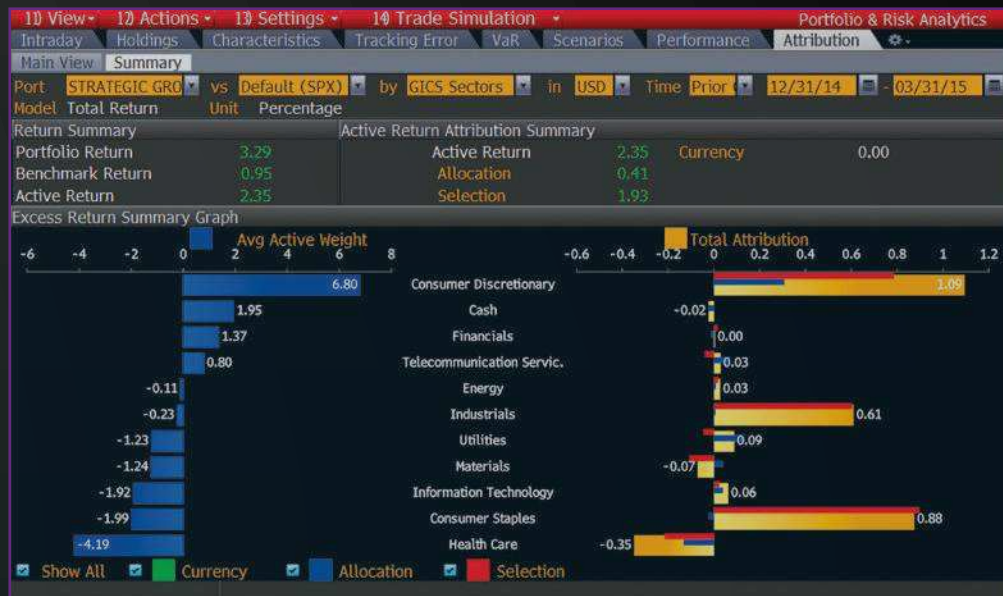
11) View • 12) Actions • 13) Settings • 14) Trade Simulation • Portfolio & Risk Analytics
Intraday Holdings Characteristics Tracking Error VaR Scenarios Performance Attribution
Main View Summary
Port STRATEGIC GRO vs Default (SPX) by GICS Sectors in USD Time Prior 12/31/14 - 03/31/15
Model Total Return Unit Percentage

| Return Summary | | Active Return Attribution Summary | | | |
|---|---|---|---|---|---|
| Portfolio Return | 3.29 | Active Return | 2.35 | Currency | 0.00 |
| Benchmark Return | 0.95 | Allocation | 0.41 | | |
| Active Return | 2.35 | Selection | 1.93 | | |

Excess Return Summary Graph
Avg Active Weight
-6 -4 -2 0 2 4 6 8
Total Attribution
-0.6 -0.4 -0.2 0 0.2 0.4 0.6 0.8 1 1.2

| Avg Active Weight | Sector | Total Attribution |
|---|---|---|
| 6.80 | Consumer Discretionary | 1.09 |
| 1.95 | Cash | -0.02 |
| 1.37 | Financials | 0.00 |
| 0.80 | Telecommunication Servic. | 0.03 |
| -0.11 | Energy | 0.03 |
| -0.23 | Industrials | 0.61 |
| -1.23 | Utilities | 0.09 |
| -1.24 | Materials | -0.07 |
| -1.92 | Information Technology | 0.06 |
| -1.99 | Consumer Staples | 0.88 |
| -4.19 | Health Care | -0.35 |

Show All Currency Allocation Selection